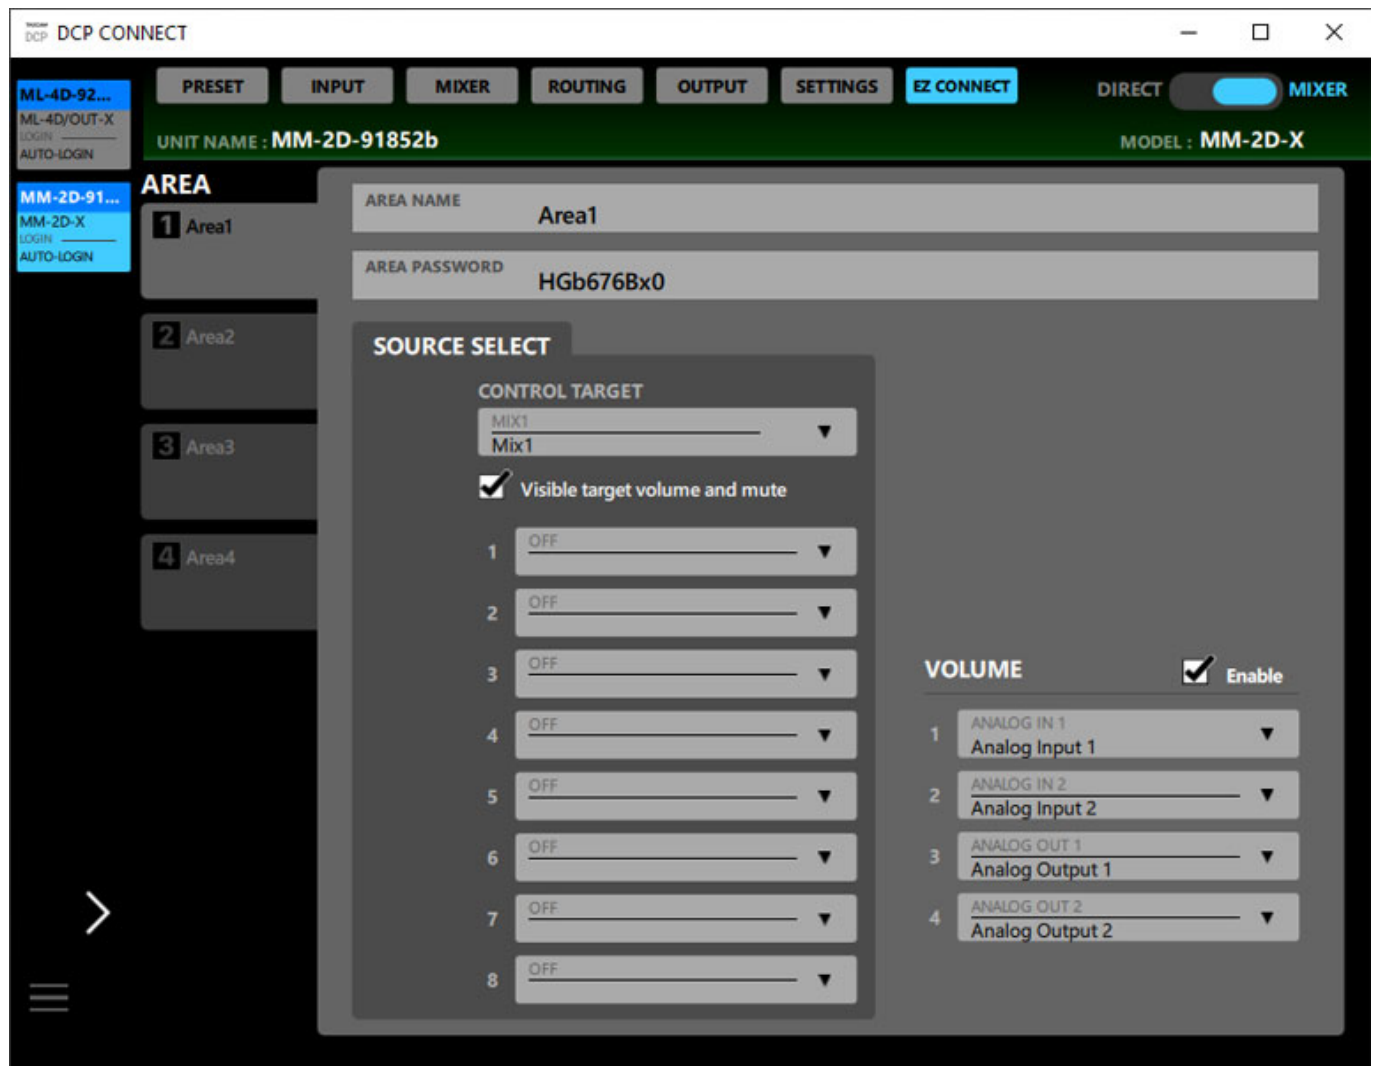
DCP CONNECT

ML-4D-92...
ML-4D/OUT-X
LOGIN
AUTO-LOGIN

MM-2D-91...
MM-2D-X
LOGIN
AUTO-LOGIN

PRESET INPUT MIXER ROUTING OUTPUT SETTINGS EZ CONNECT

DIRECT MIXER

UNIT NAME : MM-2D-91852b

MODEL : MM-2D-X

AREA

1 Area1

2 Area2

3 Area3

4 Area4

AREA NAME Area1

AREA PASSWORD HGb676Bx0

SOURCE SELECT

CONTROL TARGET

MIX1
Mix1

Visible target volume and mute

1 OFF
2 OFF
3 OFF
4 OFF
5 OFF
6 OFF
7 OFF
8 OFF

VOLUME Enable

1 ANALOG IN 1 Analog Input 1
2 ANALOG IN 2 Analog Input 2
3 ANALOG OUT 1 Analog Output 1
4 ANALOG OUT 2 Analog Output 2